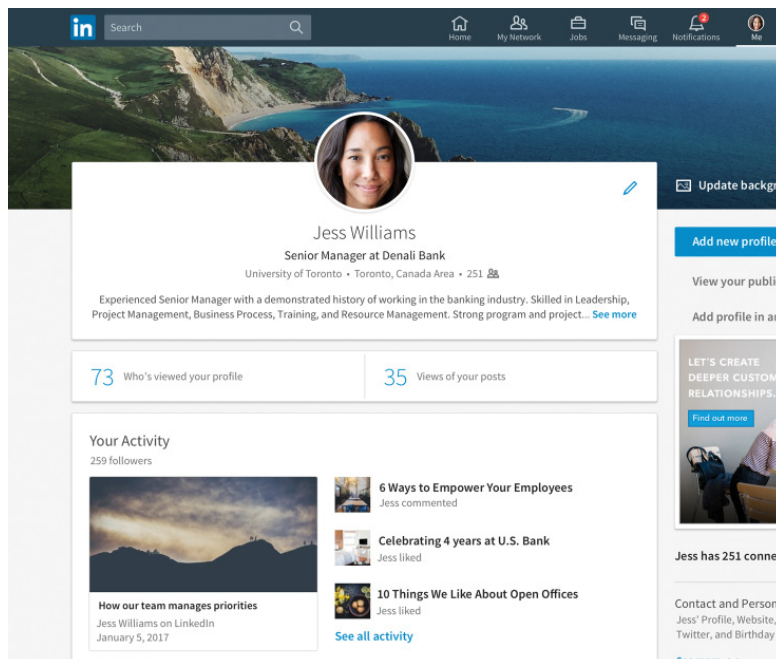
in Search

Home My Network Jobs Messaging 2 Notifications Me

Update backgr

Jess Williams
Senior Manager at Denali Bank
University of Toronto • Toronto, Canada Area • 251

Experienced Senior Manager with a demonstrated history of working in the banking industry. Skilled in Leadership, Project Management, Business Process, Training, and Resource Management. Strong program and project... See more

73 Who's viewed your profile
35 Views of your posts

Your Activity
259 followers

How our team manages priorities
Jess Williams on LinkedIn
January 5, 2017

6 Ways to Empower Your Employees
Jess commented

Celebrating 4 years at U.S. Bank
Jess liked

10 Things We Like About Open Offices
Jess liked

See all activity

Add new profile
View your publi
Add profile in a

LET'S CREATE DEEPER CUSTOM RELATIONSHIPS.
Find out more

Jess has 251 conn

Contact and Perso
Jess' Profile, Website, Twitter, and Birthday